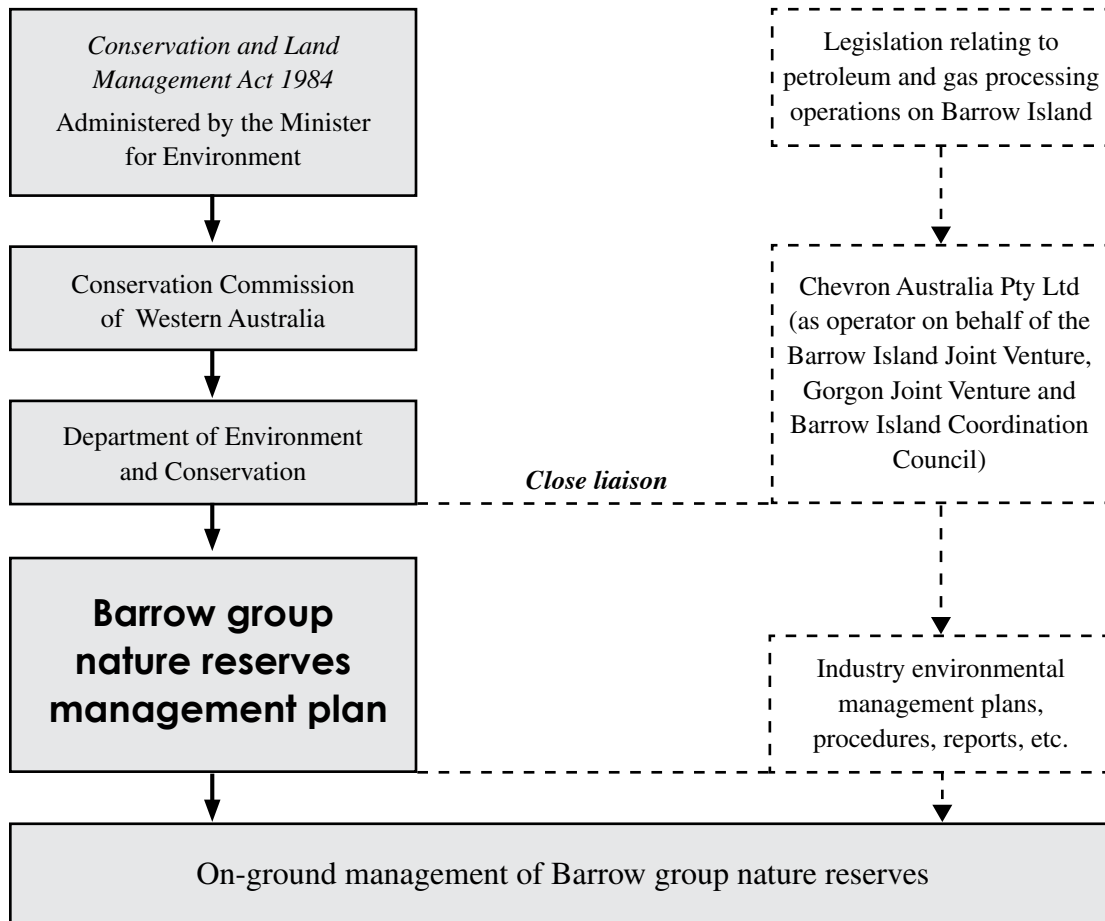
Conservation and Land Management Act 1984
Administered by the Minister for Environment

Conservation Commission of Western Australia

Department of Environment and Conservation

Barrow group nature reserves management plan

Legislation relating to petroleum and gas processing operations on Barrow Island

Chevron Australia Pty Ltd (as operator on behalf of the Barrow Island Joint Venture, Gorgon Joint Venture and Barrow Island Coordination Council)

Close liaison

Industry environmental management plans, procedures, reports, etc.

On-ground management of Barrow group nature reserves